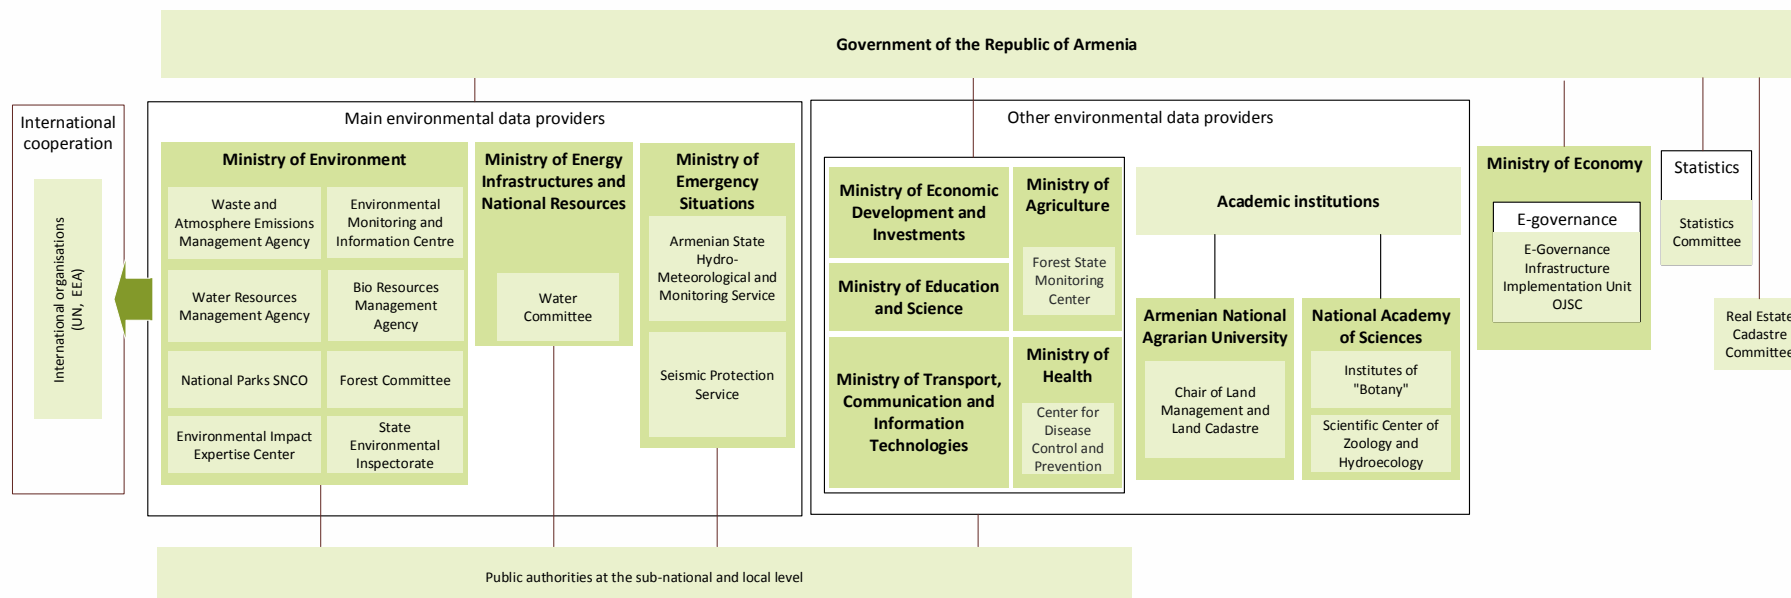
Government of the Republic of Armenia

International cooperation

International organisations (UN, EEA)

Main environmental data providers

Ministry of Environment

Waste and Atmosphere Emissions Management Agency

Environmental Monitoring and Information Centre

Water Resources Management Agency

Bio Resources Management Agency

National Parks SNCO

Forest Committee

Environmental Impact Expertise Center

State Environmental Inspectorate

Ministry of Energy Infrastructures and National Resources

Water Committee

Ministry of Emergency Situations

Armenian State Hydro-Meteorological and Monitoring Service

Seismic Protection Service

Other environmental data providers

Ministry of Economic Development and Investments

Ministry of Agriculture

Forest State Monitoring Center

Ministry of Education and Science

Ministry of Transport, Communication and Information Technologies

Ministry of Health

Center for Disease Control and Prevention

Academic institutions

Armenian National Agrarian University

Chair of Land Management and Land Cadastre

National Academy of Sciences

Institutes of "Botany"

Scientific Center of Zoology and Hydroecology

Ministry of Economy

E-governance

E-Governance Infrastructure Implementation Unit OJSC

Statistics

Statistics Committee

Real Estate Cadastre Committee

Public authorities at the sub-national and local level